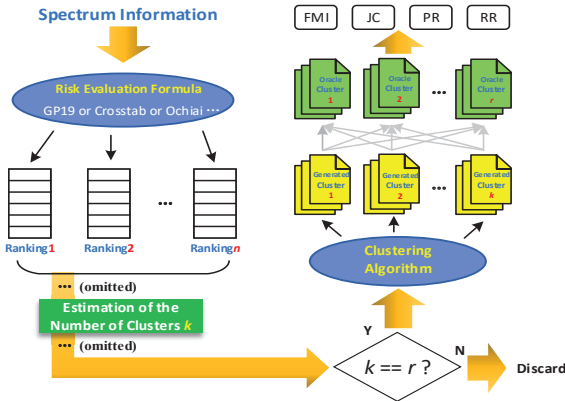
Spectrum Information

Risk Evaluation Formula

GP19 or Crosstab or Ochiai ···

···

Ranking1

Ranking2

Rankingn

··· (omitted)

Estimation of the Number of Clusters k

··· (omitted)

FMI

JC

PR

RR

Oracle Cluster 1

Oracle Cluster 2

···

Oracle Cluster r

Generated Cluster 1

Generated Cluster 2

···

Generated Cluster k

Clustering Algorithm

Y

$k == r$ ?

N

Discard